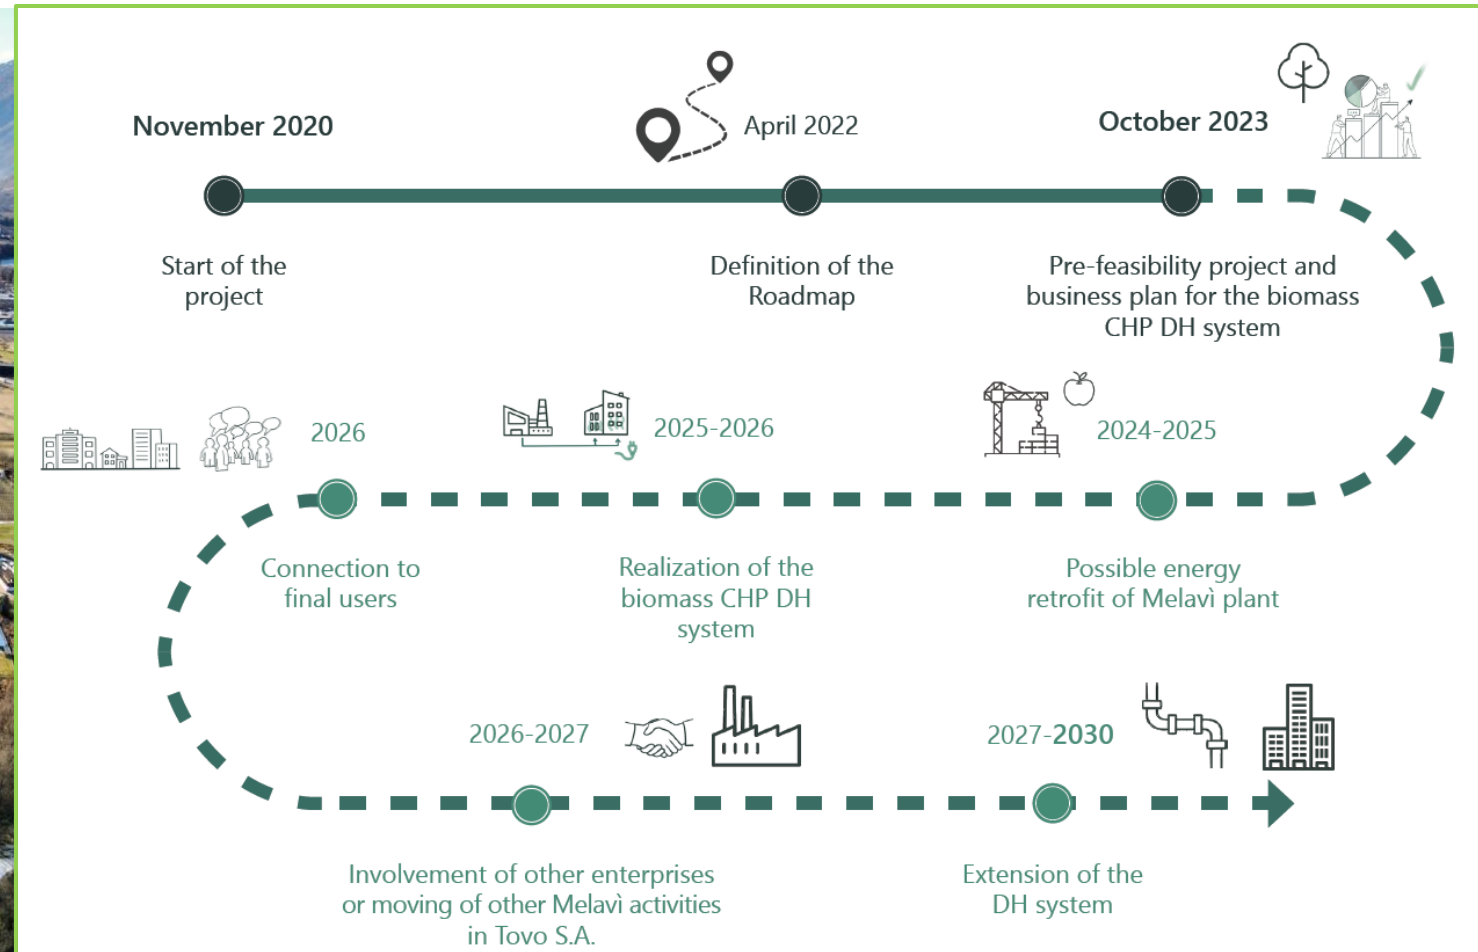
November 2020

April 2022

October 2023

Start of the project

Definition of the Roadmap

Pre-feasibility project and business plan for the biomass CHP DH system

2026

2025-2026

2024-2025

Connection to final users

Realization of the biomass CHP DH system

Possible energy retrofit of Melavì plant

2026-2027

2027-2030

Involvement of other enterprises or moving of other Melavì activities in Tovo S.A.

Extension of the DH system